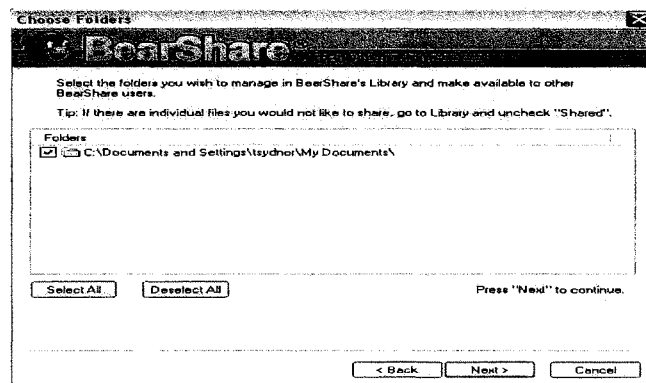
Choose Folders

BearShare

Select the folders you wish to manage in BearShare's Library and make available to other BearShare users.

Tip: If there are individual files you would not like to share, go to Library and uncheck "Shared".

Folders

C:\Documents and Settings\tsydnor\My Documents\

Select All

Deselect All

Press "Next" to continue.

< Back

Next >

Cancel